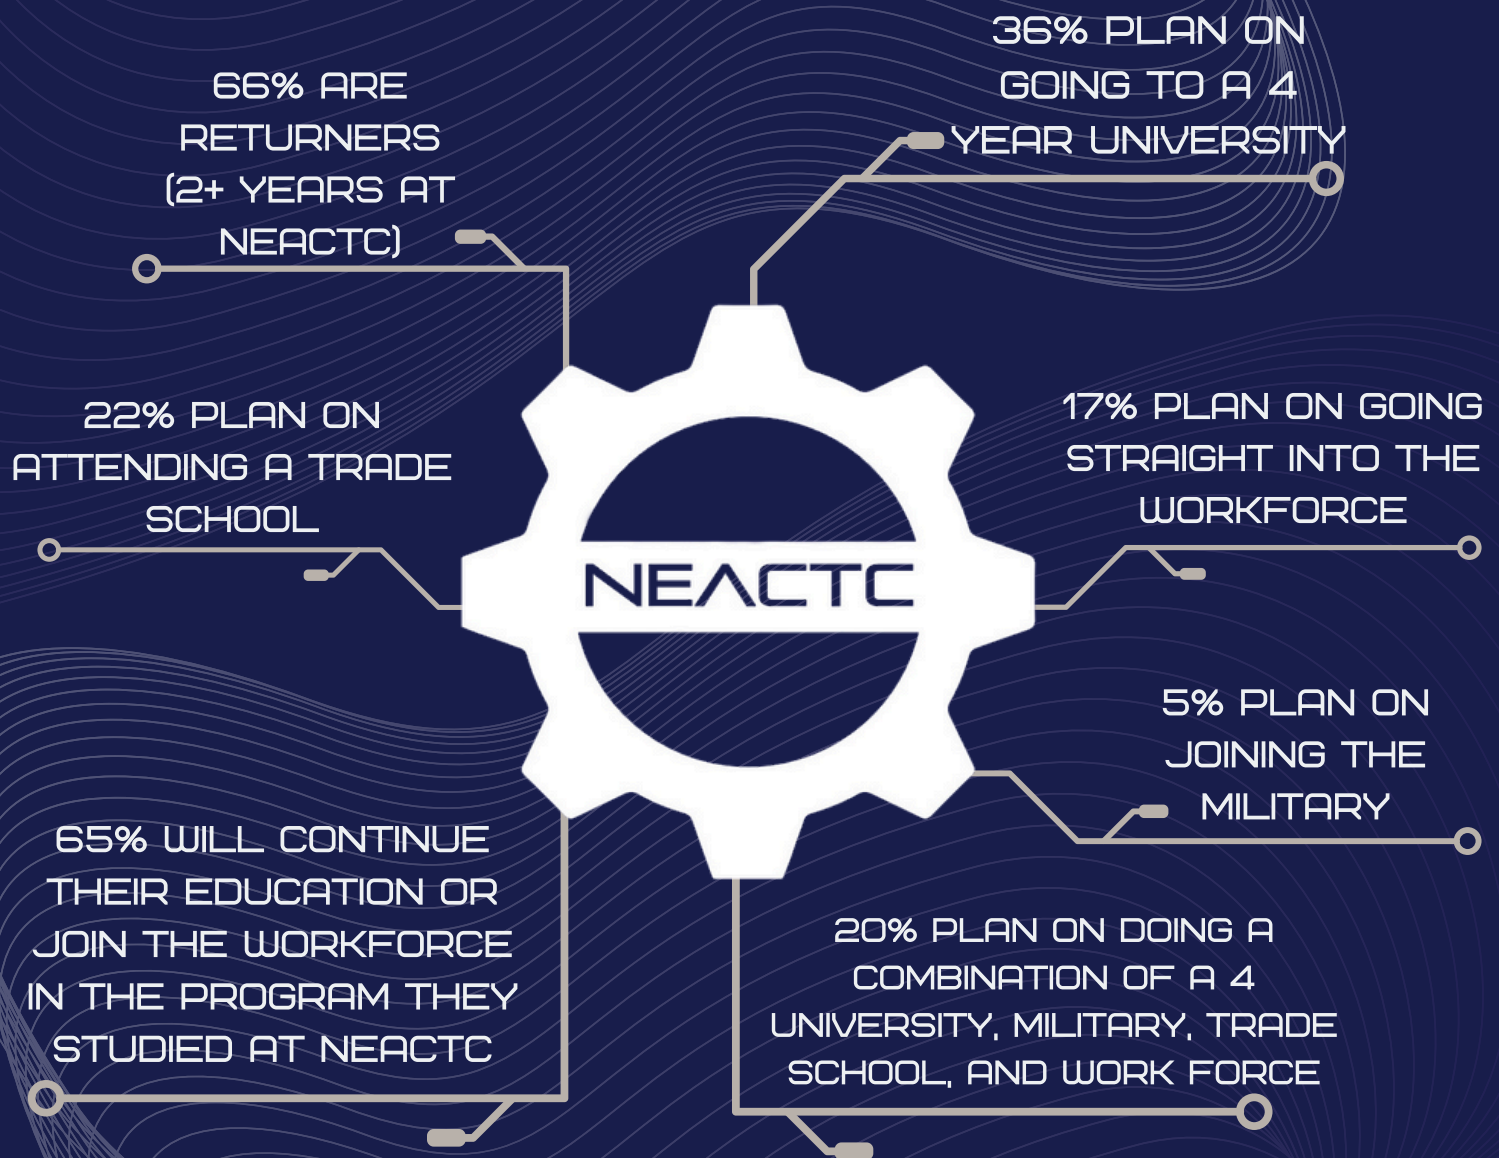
66% ARE RETURNERS (2+ YEARS AT NEACTC)

36% PLAN ON GOING TO A 4 YEAR UNIVERSITY

22% PLAN ON ATTENDING A TRADE SCHOOL

NEACTC

17% PLAN ON GOING STRAIGHT INTO THE WORKFORCE

5% PLAN ON JOINING THE MILITARY

65% WILL CONTINUE THEIR EDUCATION OR JOIN THE WORKFORCE IN THE PROGRAM THEY STUDIED AT NEACTC

20% PLAN ON DOING A COMBINATION OF A 4 UNIVERSITY, MILITARY, TRADE SCHOOL, AND WORK FORCE